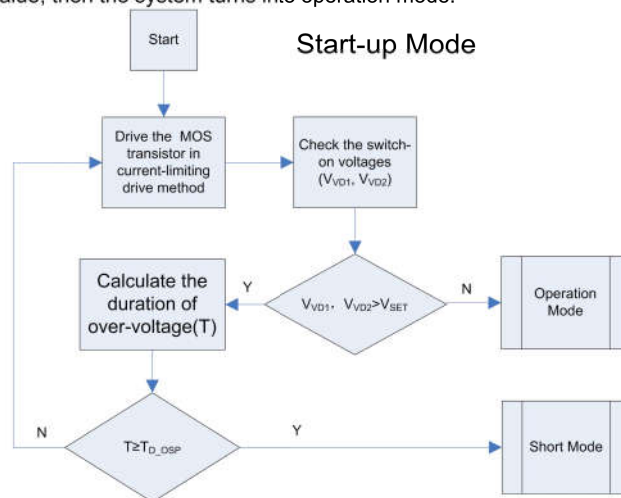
value, then the system turns into operation mode.

Start

Start-up Mode

Drive the MOS transistor in current-limiting drive method

Check the switch-on voltages ($V_{VD1}$, $V_{VD2}$)

Calculate the duration of over-voltage(T)

Y

$V_{VD1}$, $V_{VD2}$>$V_{SET}$

N

Operation Mode

N

T≥$T_{D\_OSP}$

Y

Short Mode